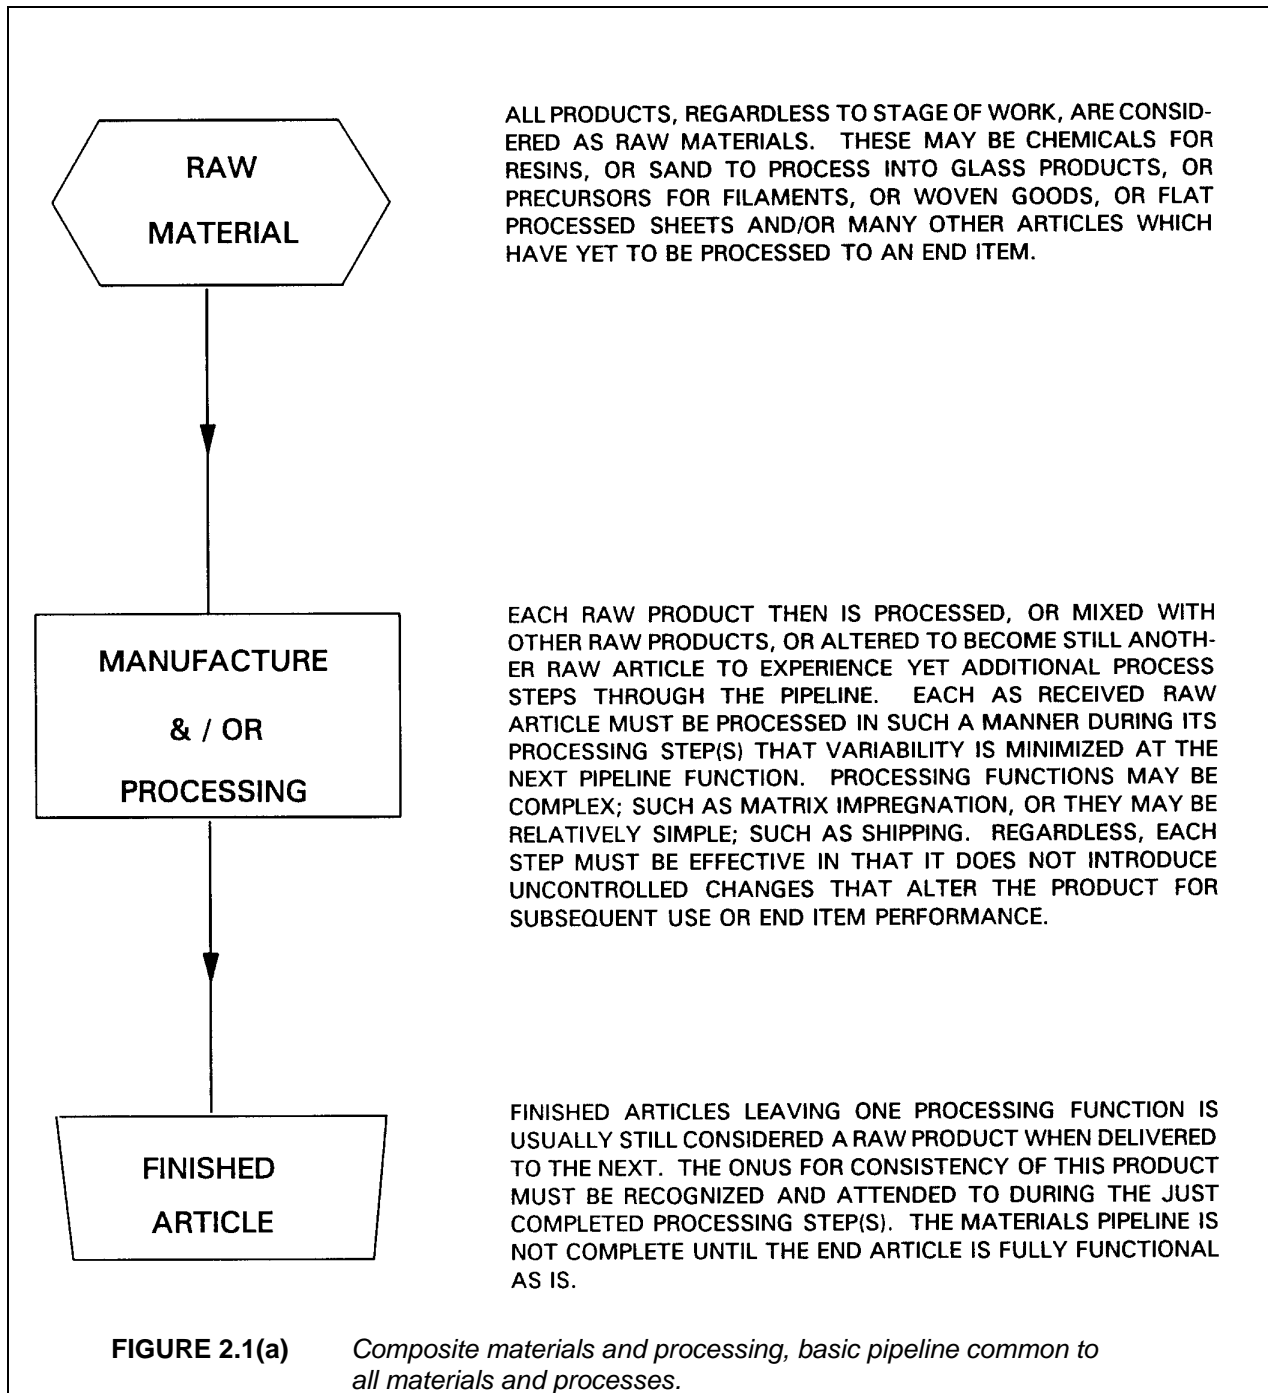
RAW MATERIAL

ALL PRODUCTS, REGARDLESS TO STAGE OF WORK, ARE CONSIDERED AS RAW MATERIALS. THESE MAY BE CHEMICALS FOR RESINS, OR SAND TO PROCESS INTO GLASS PRODUCTS, OR PRECURSORS FOR FILAMENTS, OR WOVEN GOODS, OR FLAT PROCESSED SHEETS AND/OR MANY OTHER ARTICLES WHICH HAVE YET TO BE PROCESSED TO AN END ITEM.

MANUFACTURE & / OR PROCESSING

EACH RAW PRODUCT THEN IS PROCESSED, OR MIXED WITH OTHER RAW PRODUCTS, OR ALTERED TO BECOME STILL ANOTHER RAW ARTICLE TO EXPERIENCE YET ADDITIONAL PROCESS STEPS THROUGH THE PIPELINE. EACH AS RECEIVED RAW ARTICLE MUST BE PROCESSED IN SUCH A MANNER DURING ITS PROCESSING STEP(S) THAT VARIABILITY IS MINIMIZED AT THE NEXT PIPELINE FUNCTION. PROCESSING FUNCTIONS MAY BE COMPLEX; SUCH AS MATRIX IMPREGNATION, OR THEY MAY BE RELATIVELY SIMPLE; SUCH AS SHIPPING. REGARDLESS, EACH STEP MUST BE EFFECTIVE IN THAT IT DOES NOT INTRODUCE UNCONTROLLED CHANGES THAT ALTER THE PRODUCT FOR SUBSEQUENT USE OR END ITEM PERFORMANCE.

FINISHED ARTICLE

FINISHED ARTICLES LEAVING ONE PROCESSING FUNCTION IS USUALLY STILL CONSIDERED A RAW PRODUCT WHEN DELIVERED TO THE NEXT. THE ONUS FOR CONSISTENCY OF THIS PRODUCT MUST BE RECOGNIZED AND ATTENDED TO DURING THE JUST COMPLETED PROCESSING STEP(S). THE MATERIALS PIPELINE IS NOT COMPLETE UNTIL THE END ARTICLE IS FULLY FUNCTIONAL AS IS.

FIGURE 2.1(a) Composite materials and processing, basic pipeline common to all materials and processes.